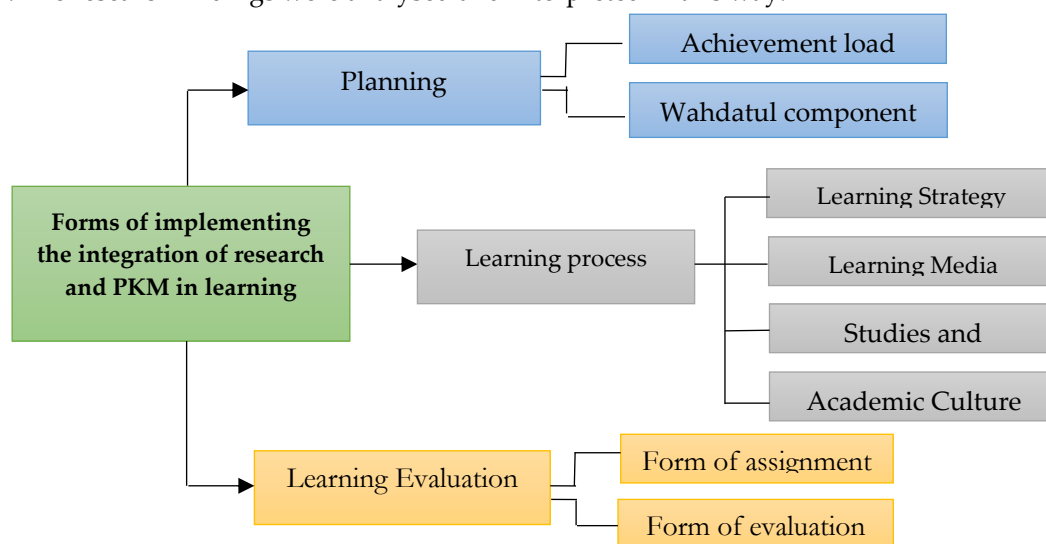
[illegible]

Planning

Achievement load

Wahdatul component

Forms of implementing the integration of research and PKM in learning

Learning process

Learning Strategy

Learning Media

Studies and

Academic Culture

Learning Evaluation

Form of assignment

Form of evaluation